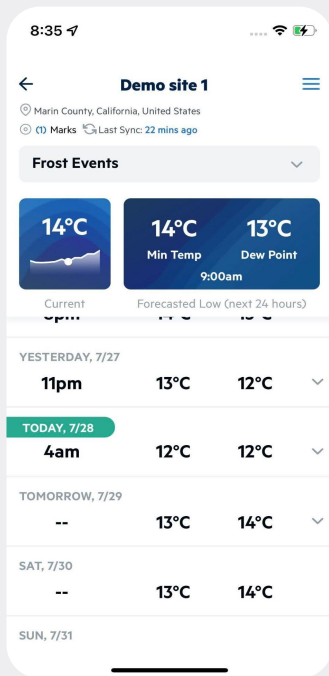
8:35

Demo site 1

Marin County, California, United States

(1) Marks Last Sync: 22 mins ago

Frost Events

14°C

Current

14°C Min Temp

13°C Dew Point

9:00am

Forecasted Low (next 24 hours)

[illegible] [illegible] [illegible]

YESTERDAY, 7/27

| | | |
|---|---|---|
| 11pm | 13°C | 12°C |

TODAY, 7/28

| | | |
|---|---|---|
| 4am | 12°C | 12°C |

TOMORROW, 7/29

| | | |
|---|---|---|
| -- | 13°C | 14°C |

SAT, 7/30

| | | |
|---|---|---|
| -- | 13°C | 14°C |

SUN, 7/31